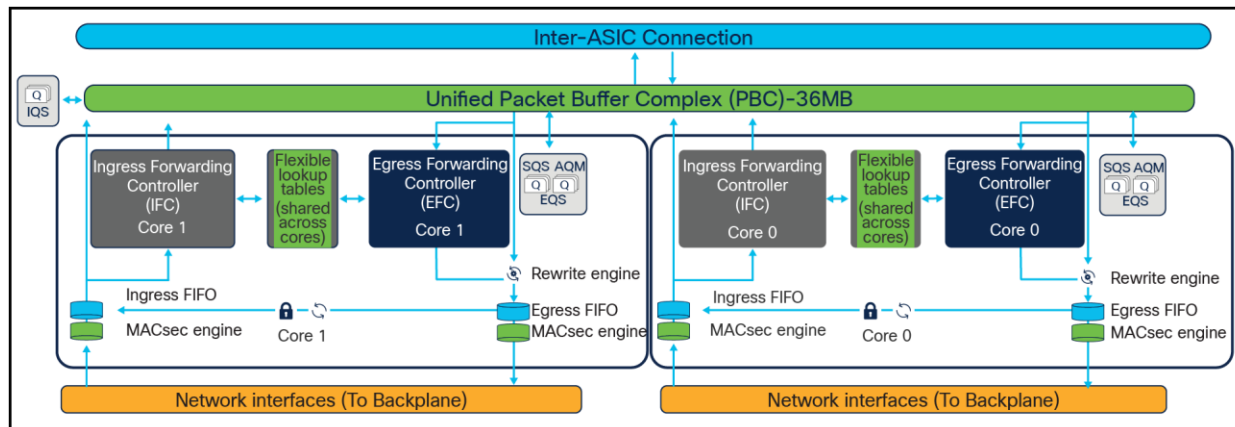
Inter-ASIC Connection

Q
IQS

Unified Packet Buffer Complex (PBC)-36MB

Ingress Forwarding Controller (IFC) Core 1

Flexible lookup tables (shared across cores)

Egress Forwarding Controller (EFC) Core 1

SQS AQM
Q Q
EQS

Rewrite engine

Ingress FIFO

MACsec engine

Core 1

Egress FIFO

MACsec engine

Ingress Forwarding Controller (IFC) Core 0

Flexible lookup tables (shared across cores)

Egress Forwarding Controller (EFC) Core 0

SQS AQM
Q Q
EQS

Rewrite engine

Ingress FIFO

MACsec engine

Core 0

Egress FIFO

MACsec engine

Network interfaces (To Backplane)

Network interfaces (To Backplane)